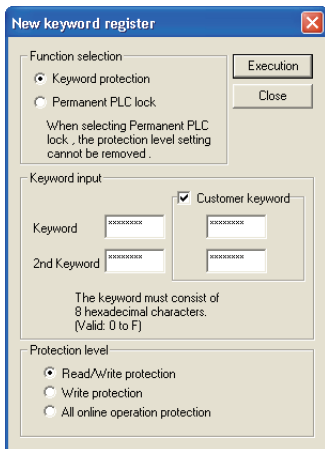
New keyword register

Function selection
Keyword protection
Permanent PLC lock
When selecting Permanent PLC lock , the protection level setting cannot be removed .

Execution
Close

Keyword input
Customer keyword
Keyword ********
2nd Keyword ********
********
********

The keyword must consist of 8 hexadecimal characters. (Valid: 0 to F)

Protection level
Read/Write protection
Write protection
All online operation protection